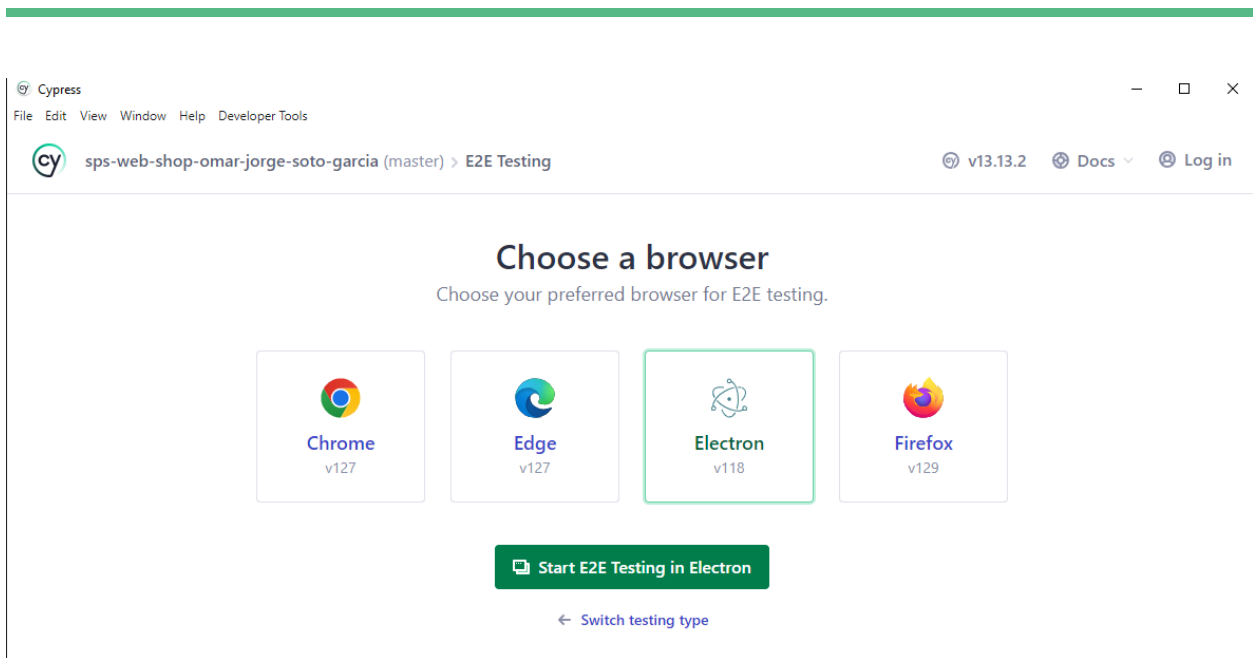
Cypress

File Edit View Window Help Developer Tools

sps-web-shop-omar-jorge-soto-garcia (master) > E2E Testing

v13.13.2 Docs Log in

Choose a browser

Choose your preferred browser for E2E testing.

Chrome
v127

Edge
v127

Electron
v118

Firefox
v129

Start E2E Testing in Electron

← Switch testing type